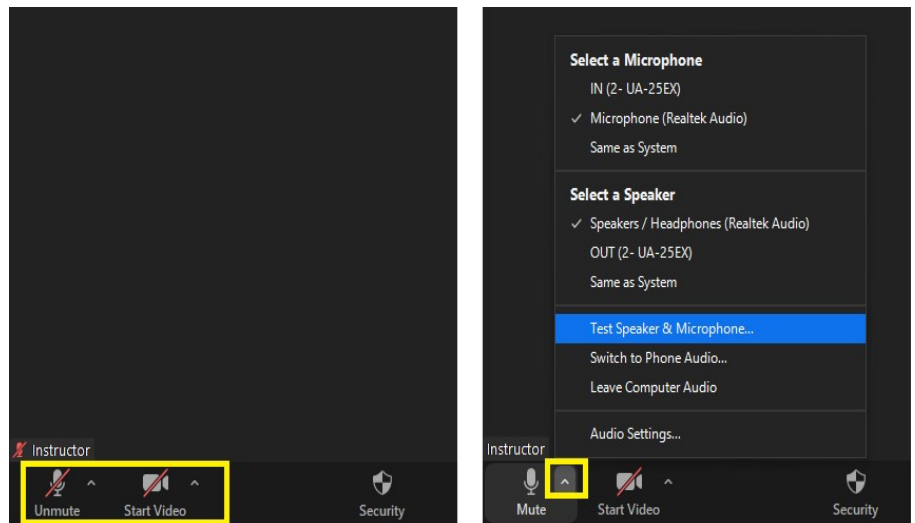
Instructor

Unmute

Start Video

Security

Select a Microphone

IN (2- UA-25EX)

✓ Microphone (Realtek Audio)

Same as System

Select a Speaker

✓ Speakers / Headphones (Realtek Audio)

OUT (2- UA-25EX)

Same as System

Test Speaker & Microphone...

Switch to Phone Audio...

Leave Computer Audio

Audio Settings...

Instructor

Mute

Start Video

Security